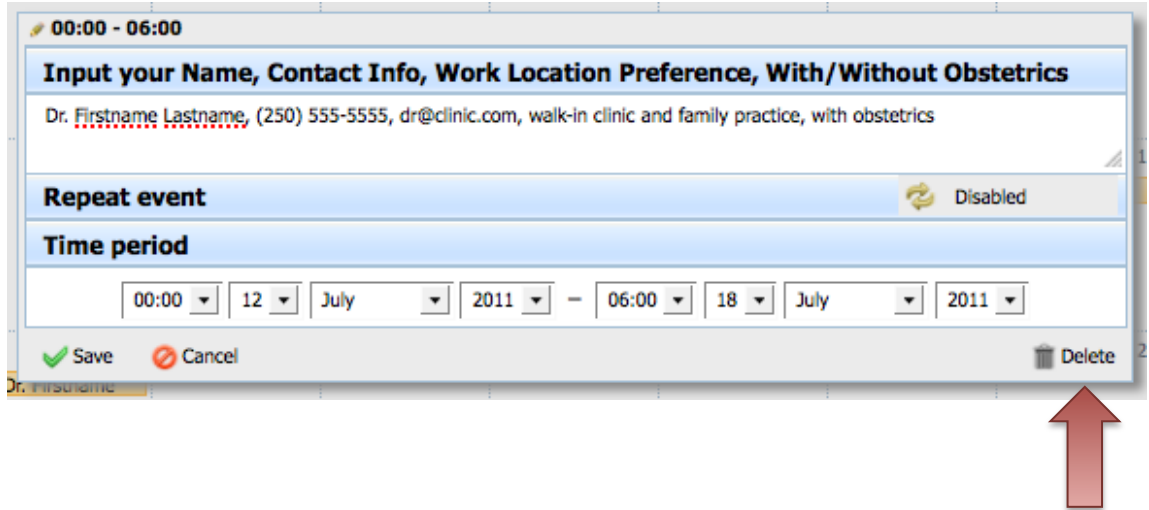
00:00 - 06:00

Input your Name, Contact Info, Work Location Preference, With/Without Obstetrics

Dr. Firstname Lastname, (250) 555-5555, dr@clinic.com, walk-in clinic and family practice, with obstetrics

Repeat event

Disabled

Time period

00:00 12 July 2011 – 06:00 18 July 2011

Save Cancel Delete

Dr. Firstname